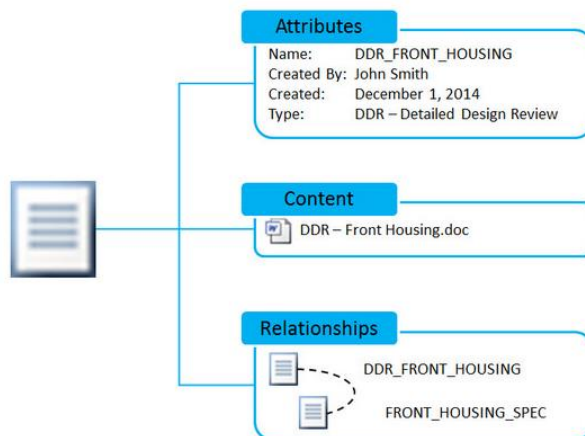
Attributes

Name: DDR_FRONT_HOUSING
Created By: John Smith
Created: December 1, 2014
Type: DDR – Detailed Design Review

Content

DDR – Front Housing.doc

Relationships

DDR_FRONT_HOUSING
FRONT_HOUSING_SPEC